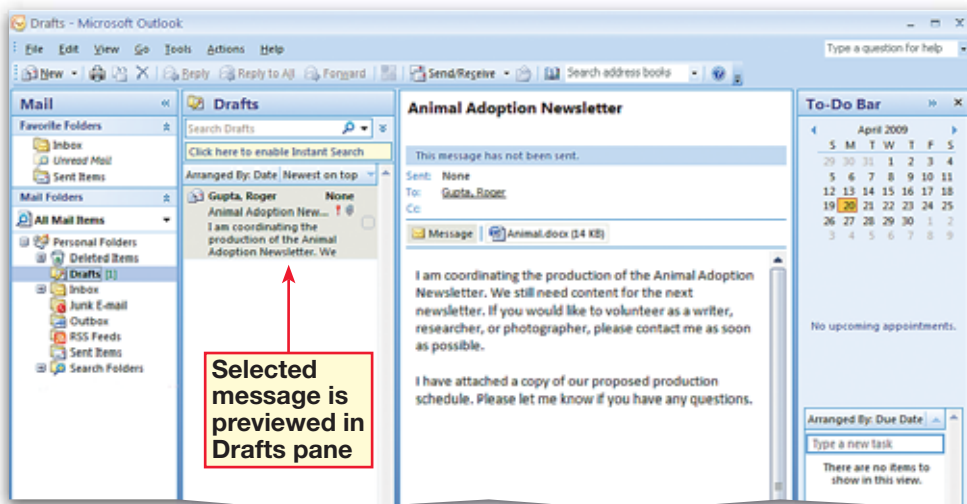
Drafts - Microsoft Outlook

File Edit View Go Tools Actions Help

Type a question for help

New Reply Reply to All Forward Send/Receive Search address books

Mail

Favorite Folders

Inbox
Unread Mail
Sent Items

Mail Folders

All Mail Items

Personal Folders
Deleted Items
Drafts [1]
Inbox
Junk E-mail
Outbox
RSS Feeds
Sent Items
Search Folders

Drafts

Search Drafts

Click here to enable Instant Search

Arranged By: Date Newest on top

Gupta, Roger None
Animal Adoption New...
I am coordinating the production of the Animal Adoption Newsletter. We

Selected message is previewed in Drafts pane

Animal Adoption Newsletter

This message has not been sent.

Sent: None
To: Gupta, Roger
Cc:

Message Animal.docx (14 KB)

I am coordinating the production of the Animal Adoption Newsletter. We still need content for the next newsletter. If you would like to volunteer as a writer, researcher, or photographer, please contact me as soon as possible.

I have attached a copy of our proposed production schedule. Please let me know if you have any questions.

To-Do Bar

April 2009

| S | M | T | W | T | F | S |
|---|---|---|---|---|---|---|
| 29 | 30 | 31 | 1 | 2 | 3 | 4 |
| 5 | 6 | 7 | 8 | 9 | 10 | 11 |
| 12 | 13 | 14 | 15 | 16 | 17 | 18 |
| 19 | 20 | 21 | 22 | 23 | 24 | 25 |
| 26 | 27 | 28 | 29 | 30 | 1 | 2 |
| 3 | 4 | 5 | 6 | 7 | 8 | 9 |

No upcoming appointments.

Arranged By: Due Date

Type a new task

There are no items to show in this view.